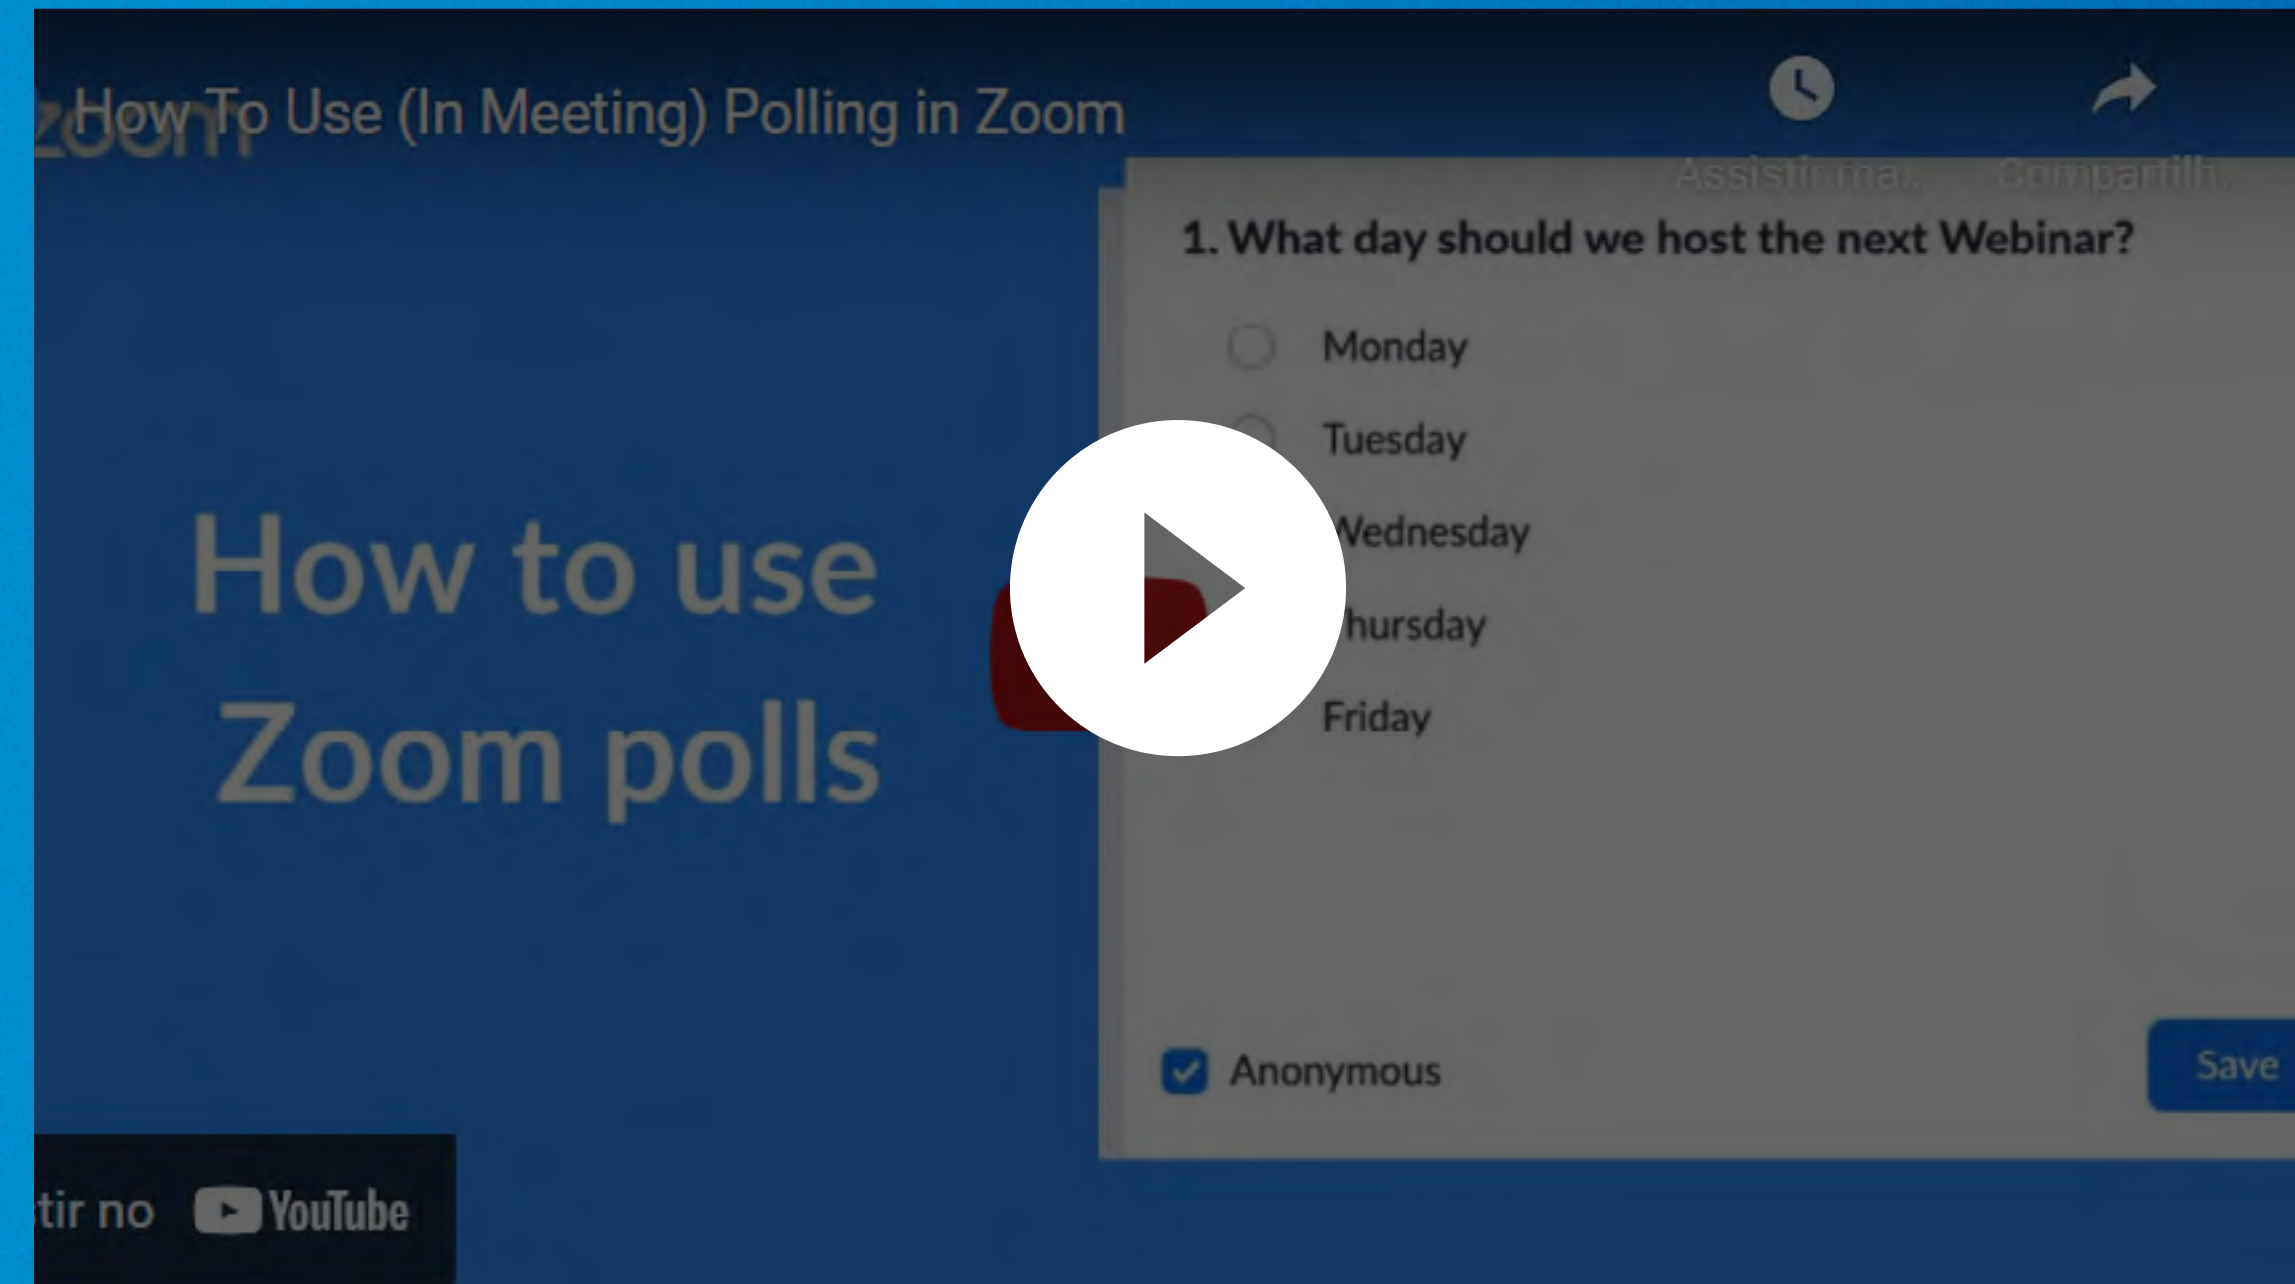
zoom

How To Use (In Meeting) Polling in Zoom

Assistir ma...

Compartilh...

1. What day should we host the next Webinar?

Monday

Tuesday

Wednesday

Thursday

Friday

How to use Zoom polls

Anonymous

Save

tir no YouTube